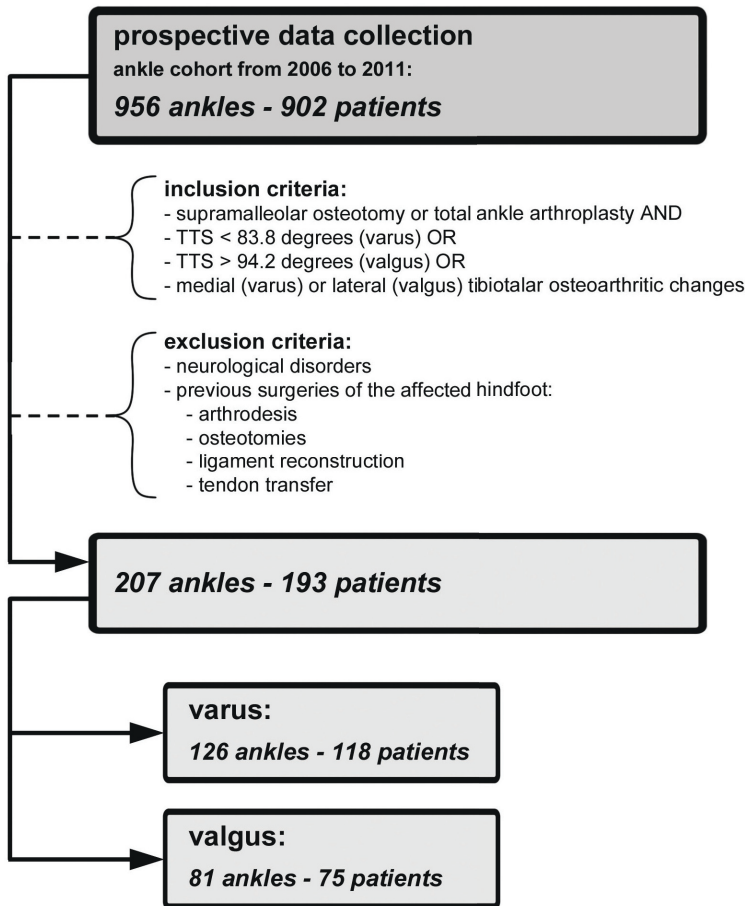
prospective data collection
ankle cohort from 2006 to 2011:
956 ankles - 902 patients

inclusion criteria:
- supramalleolar osteotomy or total ankle arthroplasty AND
- TTS < 83.8 degrees (varus) OR
- TTS > 94.2 degrees (valgus) OR
- medial (varus) or lateral (valgus) tibiotalar osteoarthritic changes

exclusion criteria:
- neurological disorders
- previous surgeries of the affected hindfoot:
- arthrodesis
- osteotomies
- ligament reconstruction
- tendon transfer

207 ankles - 193 patients

varus:
126 ankles - 118 patients

valgus:
81 ankles - 75 patients